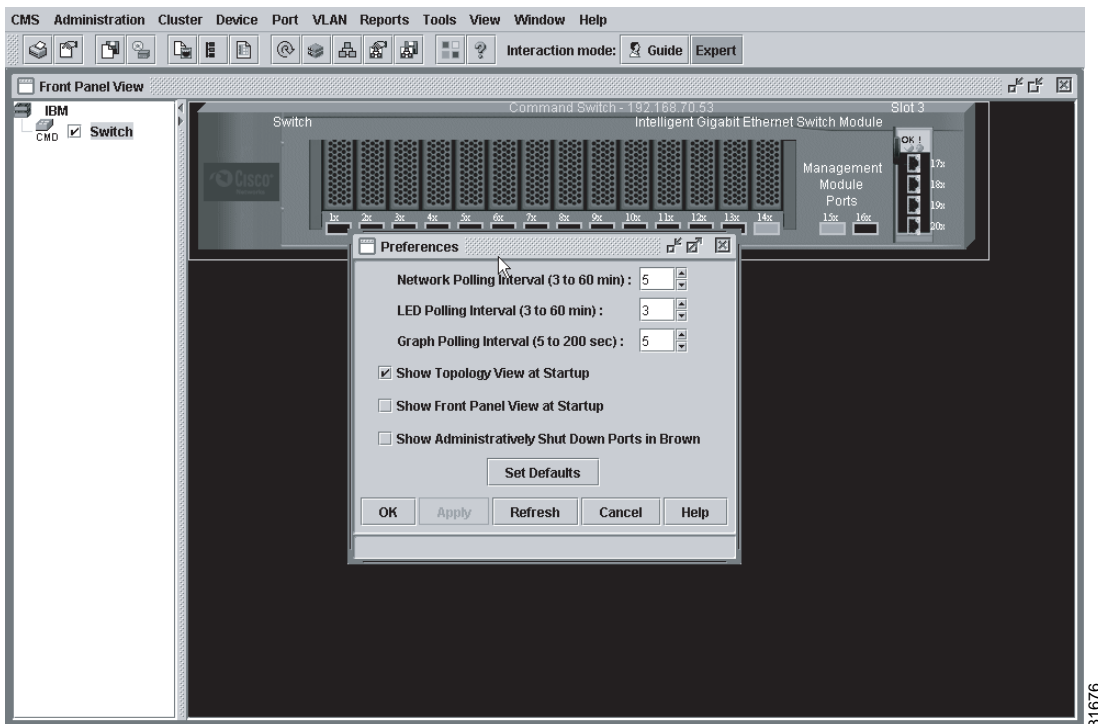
CMS Administration Cluster Device Port VLAN Reports Tools View Window Help

Interaction mode: Guide Expert

Front Panel View

IBM
CMD Switch

Command Switch - 192.168.70.53
Slot 3
Switch
Intelligent Gigabit Ethernet Switch Module
Cisco
1x 2x 3x 4x 5x 6x 7x 8x 9x 10x 11x 12x 13x 14x
Management Module Ports
15x 16x
OK !
17x 18x 19x 20x

Preferences

Network Polling Interval (3 to 60 min) : 5
LED Polling Interval (3 to 60 min) : 3
Graph Polling Interval (5 to 200 sec) : 5
Show Topology View at Startup
Show Front Panel View at Startup
Show Administratively Shut Down Ports in Brown
Set Defaults
OK Apply Refresh Cancel Help

81676